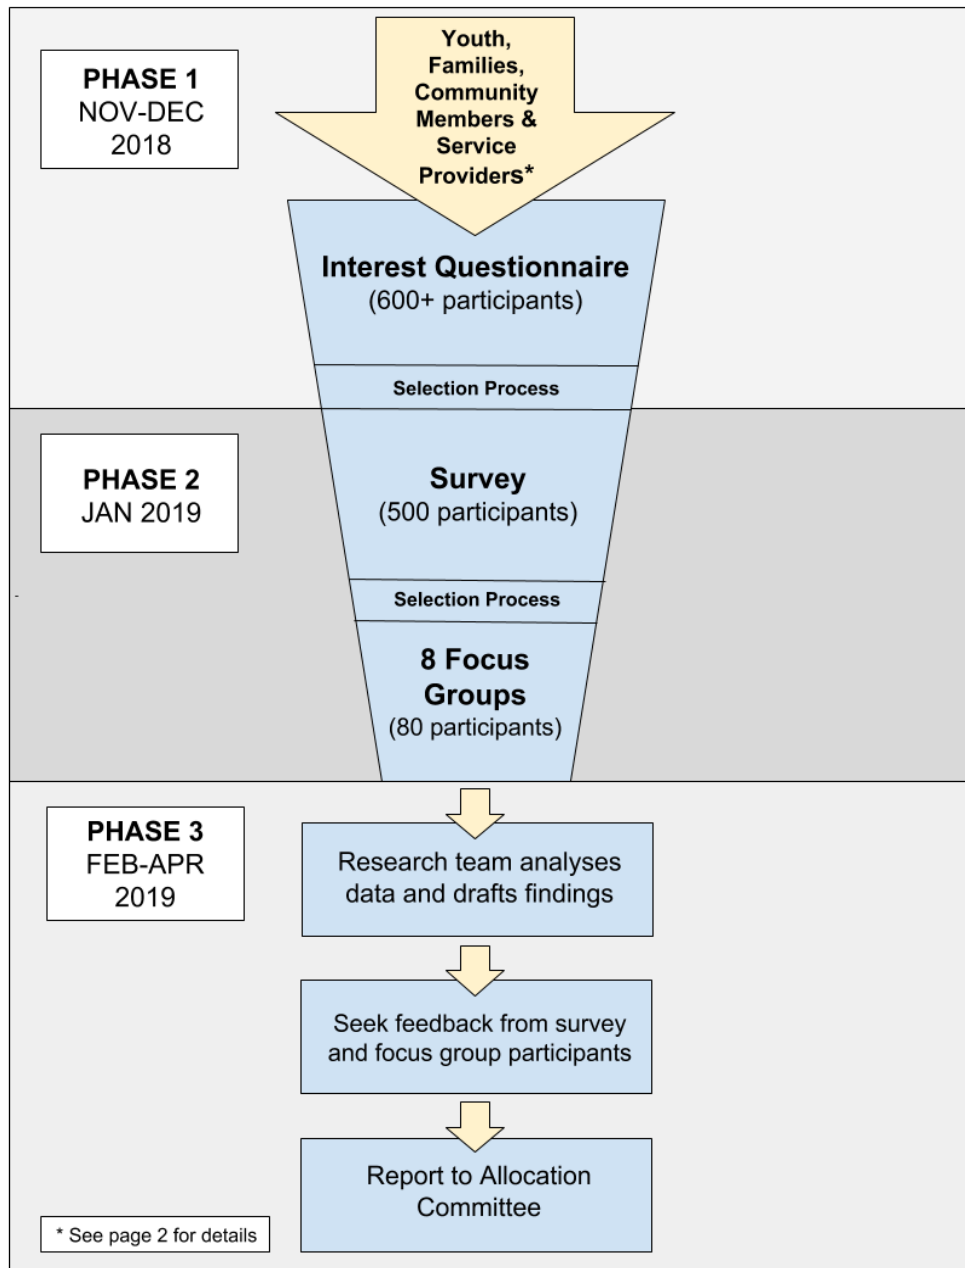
PHASE 1
NOV-DEC
2018

Youth, Families, Community Members & Service Providers*

Interest Questionnaire
(600+ participants)

Selection Process

PHASE 2
JAN 2019

Survey
(500 participants)

Selection Process

8 Focus Groups
(80 participants)

PHASE 3
FEB-APR
2019

Research team analyses data and drafts findings

Seek feedback from survey and focus group participants

Report to Allocation Committee

* See page 2 for details